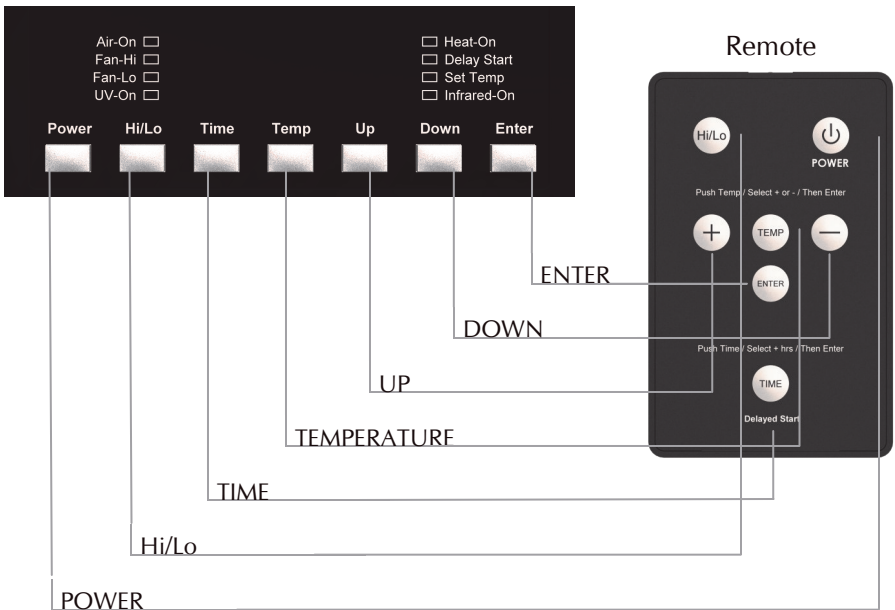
Air-On
Fan-Hi
Fan-Lo
UV-On

Heat-On
Delay Start
Set Temp
Infrared-On

Power Hi/Lo Time Temp Up Down Enter

Remote

Hi/Lo
POWER
Push Temp / Select + or - / Then Enter
+
TEMP
—
ENTER
Push Time / Select + hrs / Then Enter
TIME
Delayed Start

ENTER
DOWN
UP
TEMPERATURE
TIME
Hi/Lo
POWER